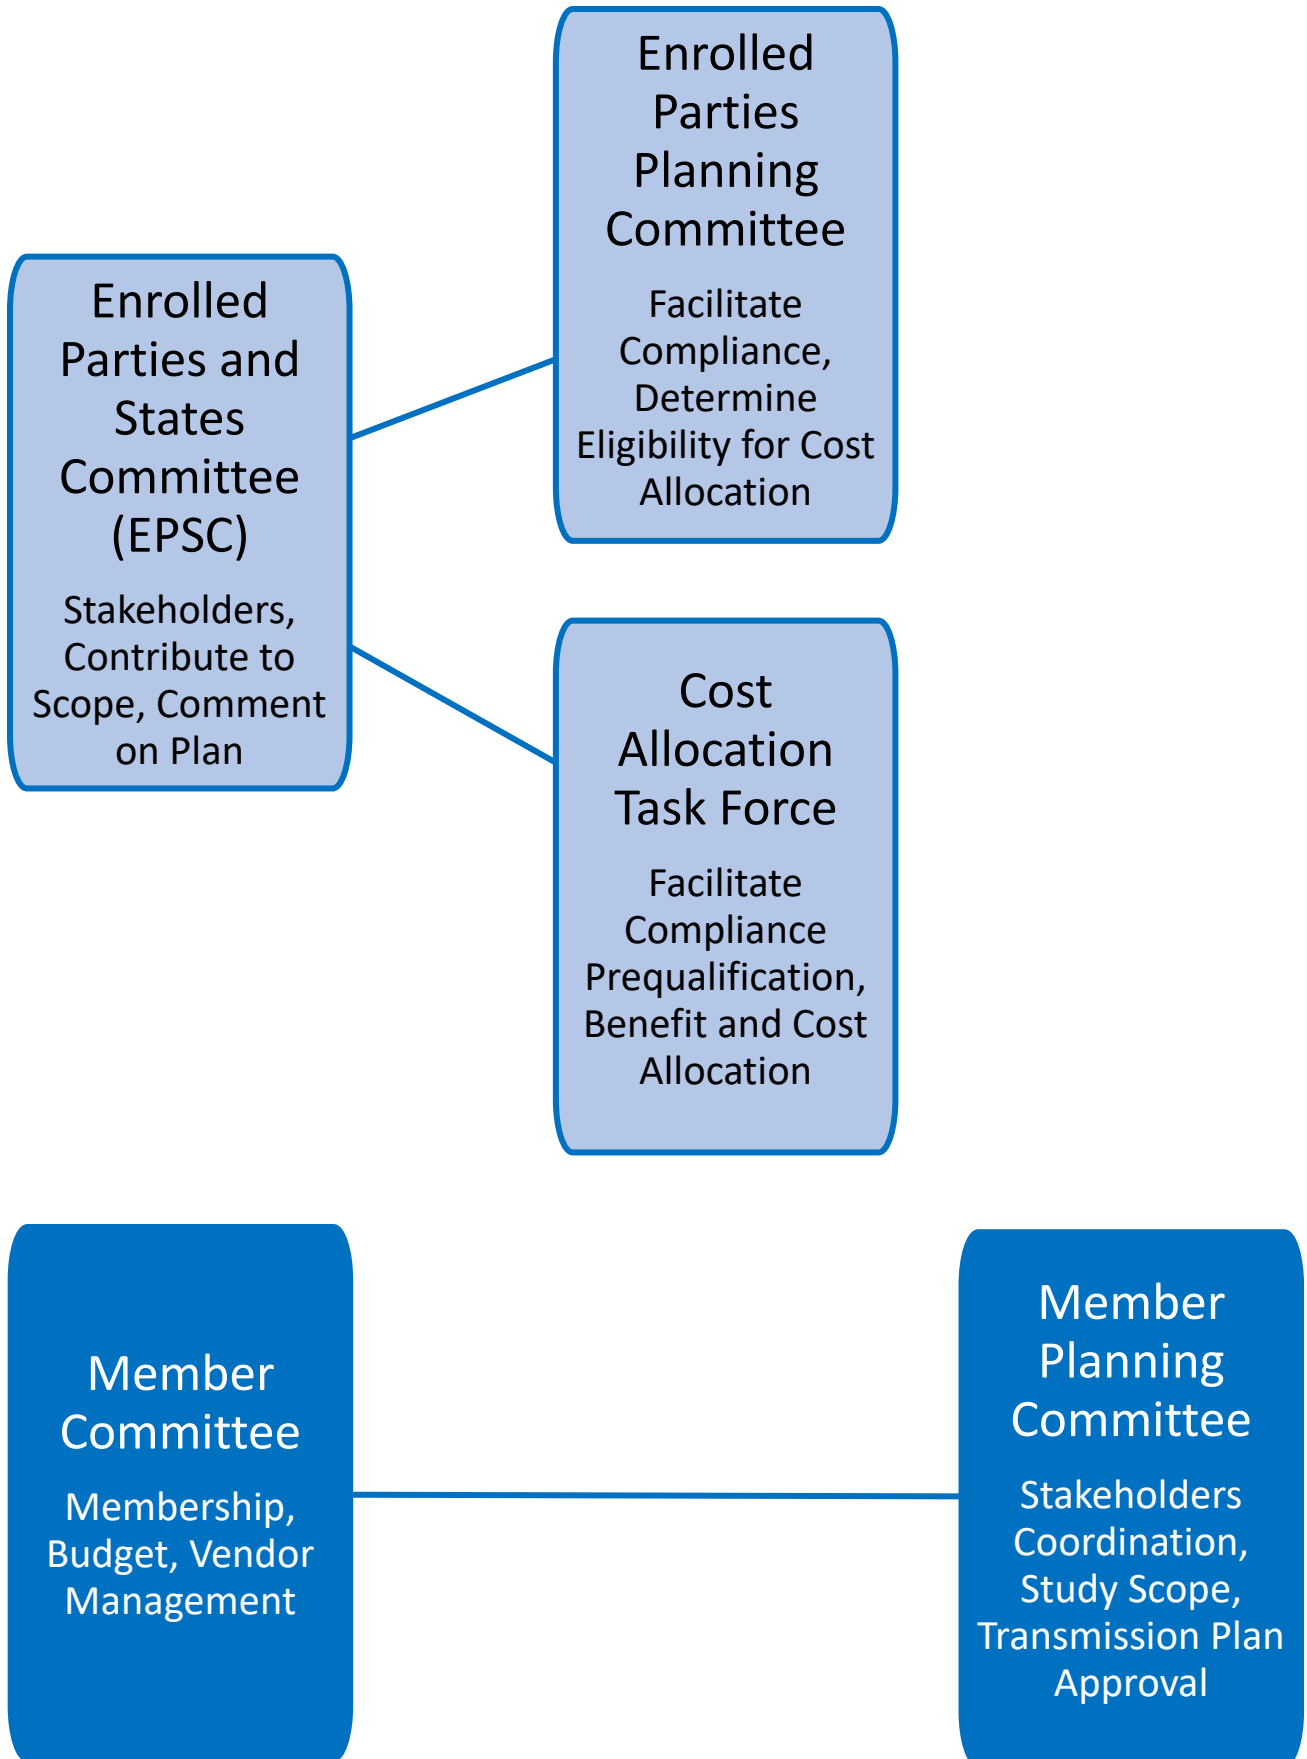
Enrolled Parties and States Committee (EPSC)

Stakeholders, Contribute to Scope, Comment on Plan

Enrolled Parties Planning Committee

Facilitate Compliance, Determine Eligibility for Cost Allocation

Cost Allocation Task Force

Facilitate Compliance Prequalification, Benefit and Cost Allocation

Member Committee

Membership, Budget, Vendor Management

Member Planning Committee

Stakeholders Coordination, Study Scope, Transmission Plan Approval